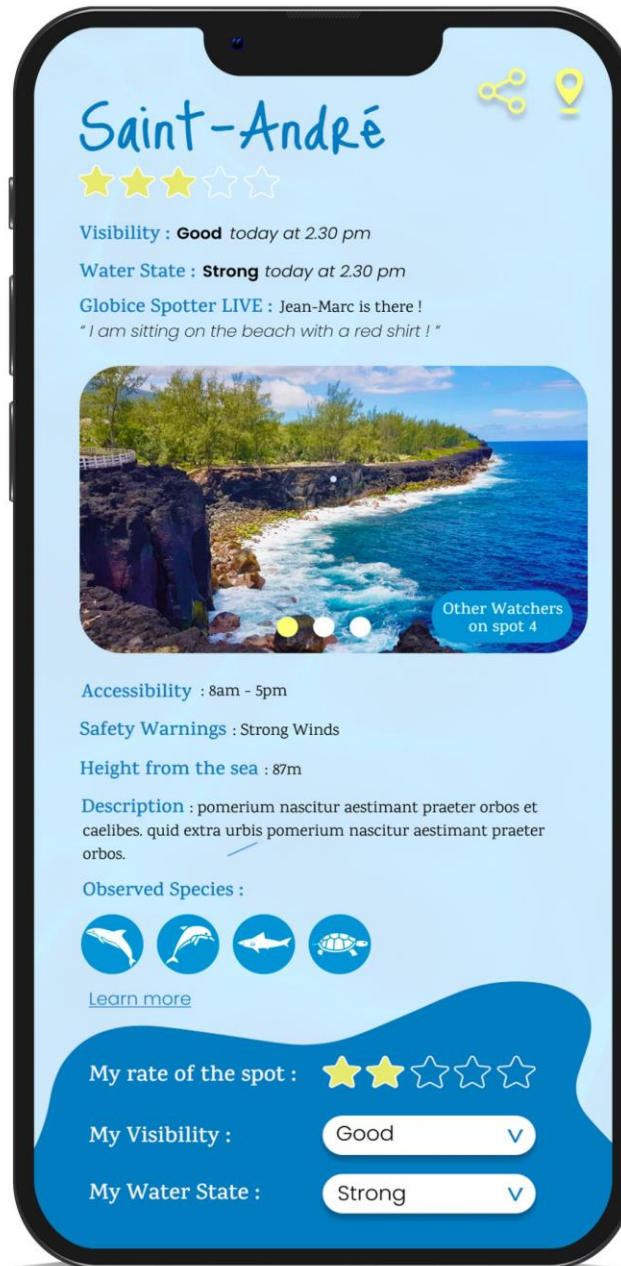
Saint-André

Visibility : **Good** *today at 2.30 pm*

Water State : **Strong** *today at 2.30 pm*

Globice Spotter LIVE : Jean-Marc is there !
*" I am sitting on the beach with a red shirt ! "*

Other Watchers on spot 4

Accessibility : 8am - 5pm

Safety Warnings : Strong Winds

Height from the sea : 87m

Description : pomerium nascitur aestimant praeter orbos et caelibes. quid extra urbis pomerium nascitur aestimant praeter orbos.

Observed Species :

Learn more

My rate of the spot :

My Visibility : Good V

My Water State : Strong V